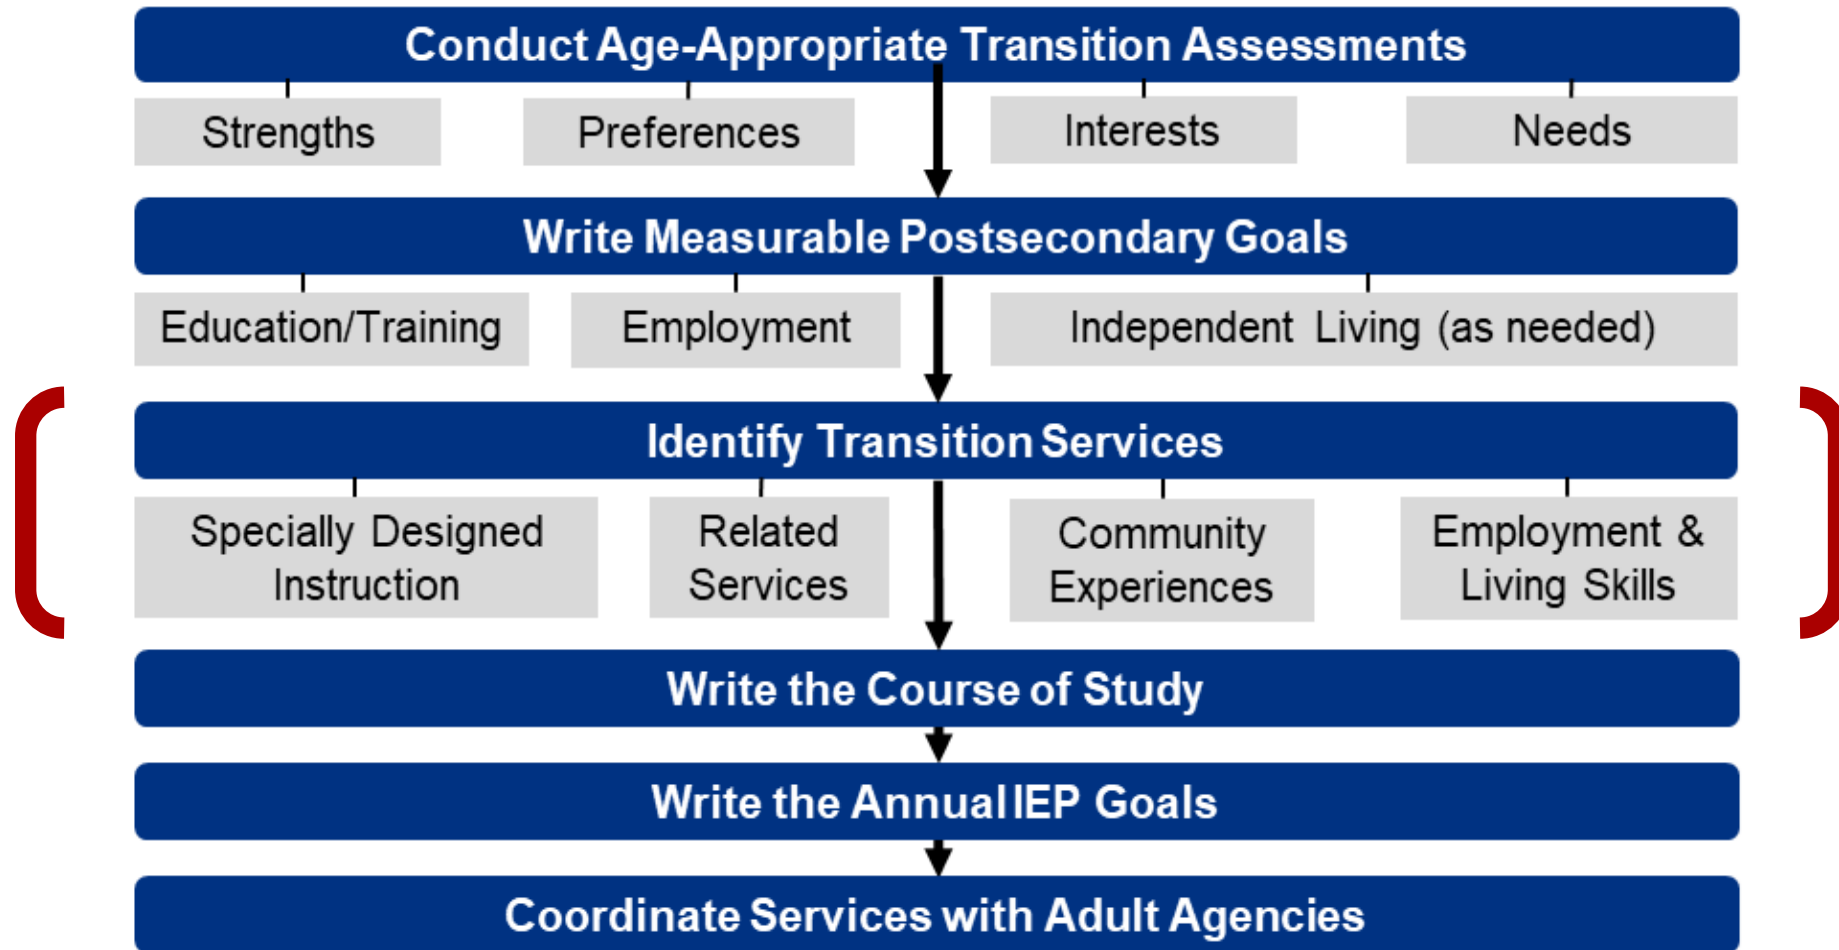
Conduct Age-Appropriate Transition Assessments

Strengths

Preferences

Interests

Needs

Write Measurable Postsecondary Goals

Education/Training

Employment

Independent Living (as needed)

Identify Transition Services

Specially Designed Instruction

Related Services

Community Experiences

Employment & Living Skills

Write the Course of Study

Write the Annual IEP Goals

Coordinate Services with Adult Agencies